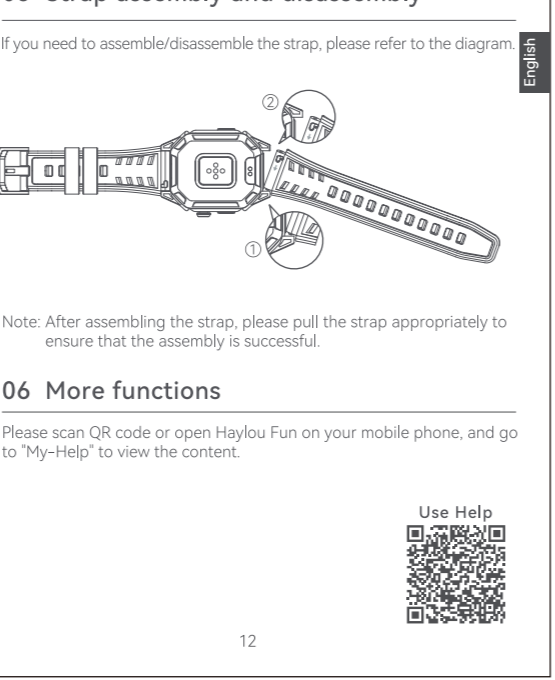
05 Strap assembly and disassembly

If you need to assemble/disassemble the strap, please refer to the diagram.

English

②

①

Note: After assembling the strap, please pull the strap appropriately to ensure that the assembly is successful.

06 More functions

Please scan QR code or open Haylou Fun on your mobile phone, and go to "My-Help" to view the content.

Use Help

12